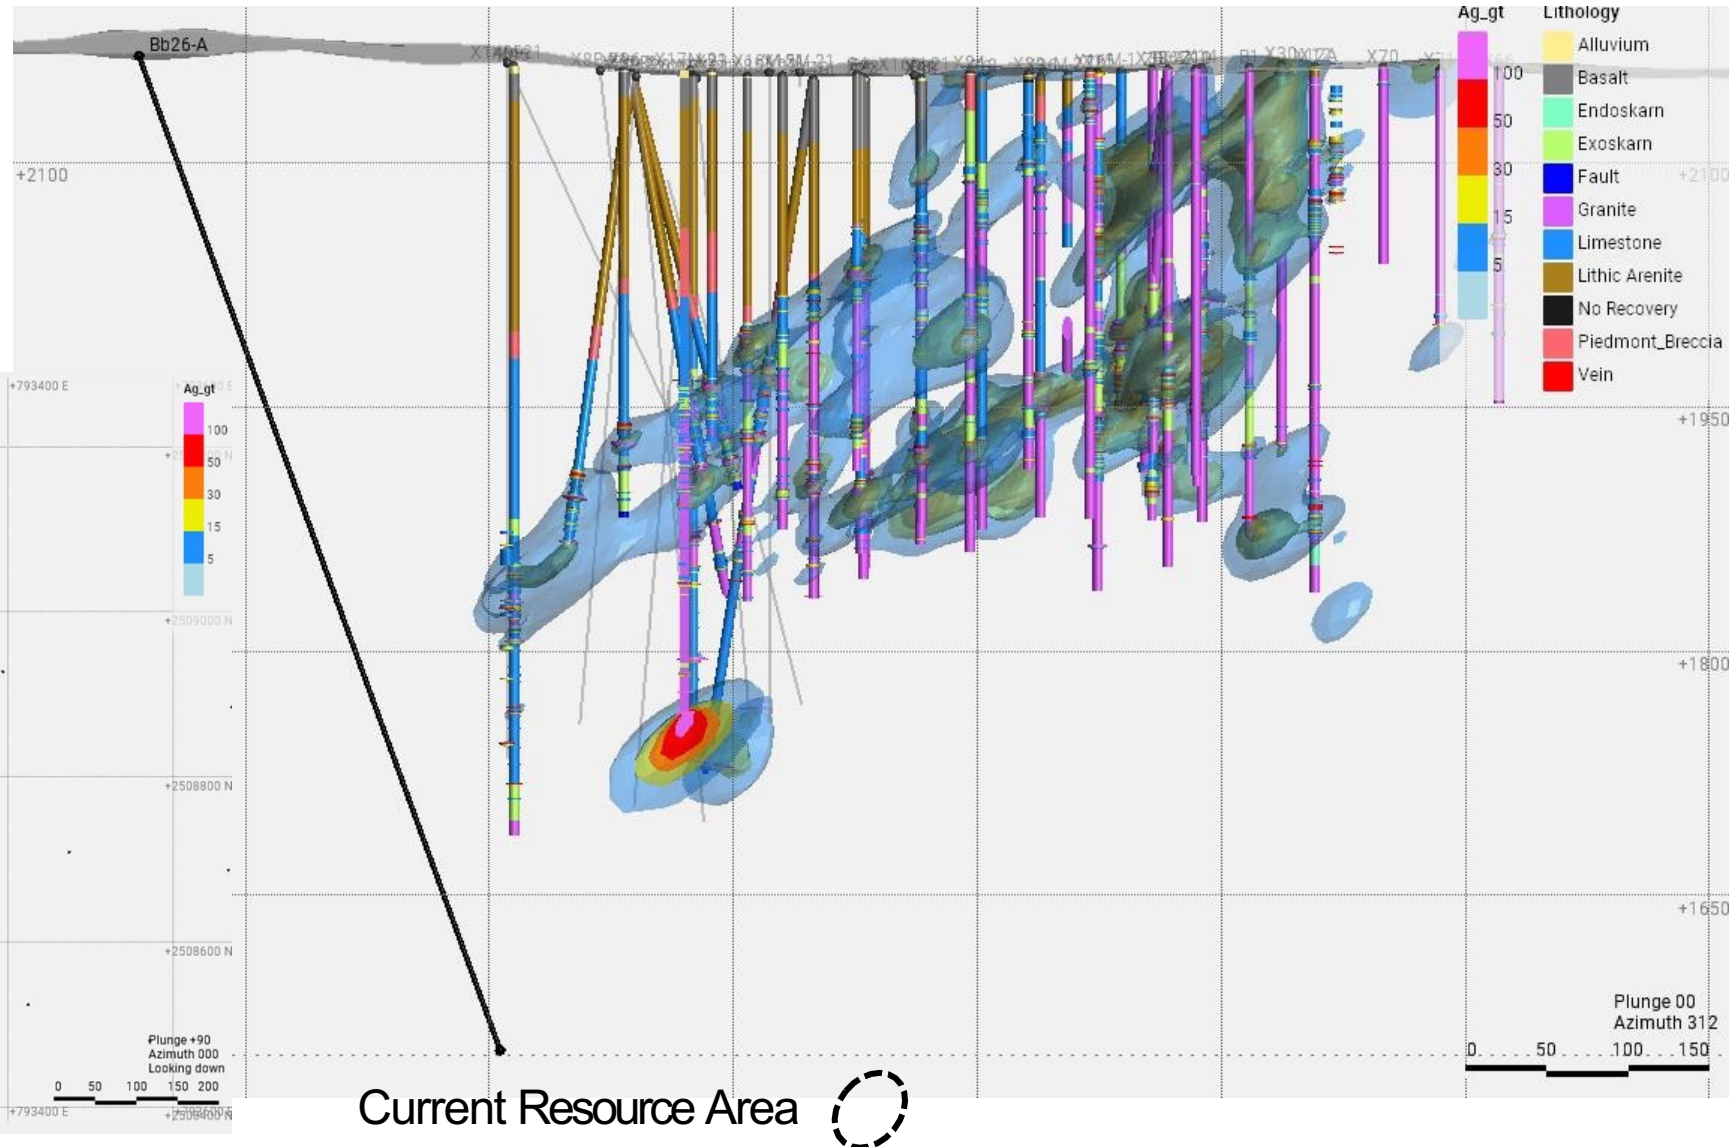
Bb26-A

Ag_gt
100
50
30
15
5

Lithology
Alluvium
Basalt
Endoskarn
Exoskarn
Fault
Granite
Limestone
Lithic Arenite
No Recovery
Piedmont_Breccia
Vein

+2100
+2100
+1950
+1800
+1650

+793400 E
Ag_gt
100
50
30
15
5
+2509000 N
+2508800 N
+2508600 N
Plunge +90
Azimuth 000
Looking down
0 50 100 150 200
+793400 E

X70

Plunge 00
Azimuth 312
0 50 100 150

Current Resource Area